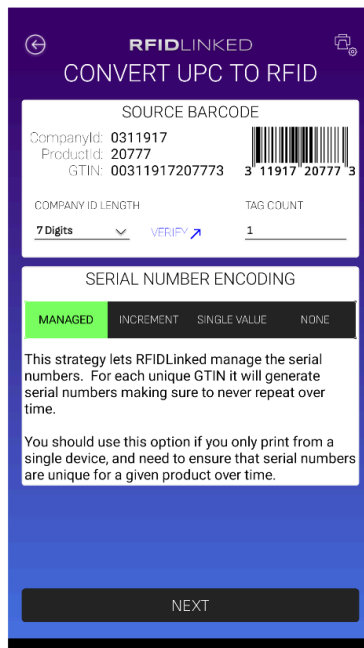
RFIDLINKED

CONVERT UPC TO RFID

SOURCE BARCODE

CompanyId: 0311917
ProductId: 20777
GTIN: 00311917207773

3 11917 20777 3

COMPANY ID LENGTH
7 Digits
VERIFY
TAG COUNT
1

SERIAL NUMBER ENCODING

MANAGED | INCREMENT | SINGLE VALUE | NONE

This strategy lets RFIDLinked manage the serial numbers. For each unique GTIN it will generate serial numbers making sure to never repeat over time.

You should use this option if you only print from a single device, and need to ensure that serial numbers are unique for a given product over time.

NEXT